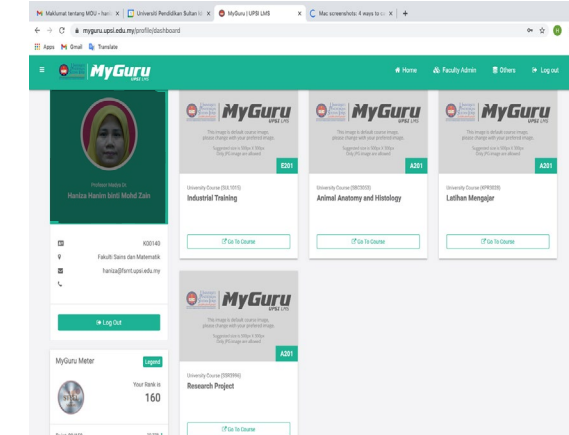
Maklumat tentang MOU • hant × | Universiti Pendidikan Sultan Id × | MyGuru | UPSI LMS × | Mac screenshots: 4 ways to ca × | +

myguru.upsi.edu.my/profile/dashboard

Apps Gmail Translate

MyGuru UPSI LMS

Home Faculty Admin Others Log out

Profesor Madya Dr.
Haniza Hanim binti Mohd Zain

K00140
Fakulti Sains dan Matematik
haniza@fsmt.upsi.edu.my

Log Out

MyGuru Meter Legend
Your Rank is
160

MyGuru
This image is default course image, please change with your preferred image.
Suggested size is 900px X 700px
Only JPG image are allowed
E201
University Course (SUL1013)
Industrial Training
Go To Course

MyGuru
This image is default course image, please change with your preferred image.
Suggested size is 900px X 700px
Only JPG image are allowed
A201
University Course (SBC3033)
Animal Anatomy and Histology
Go To Course

MyGuru
This image is default course image, please change with your preferred image.
Suggested size is 900px X 700px
Only JPG image are allowed
A201
University Course (KPR3038)
Latihan Mengajar
Go To Course

MyGuru
This image is default course image, please change with your preferred image.
Suggested size is 900px X 700px
Only JPG image are allowed
A201
University Course (SBK3996)
Research Project
Go To Course